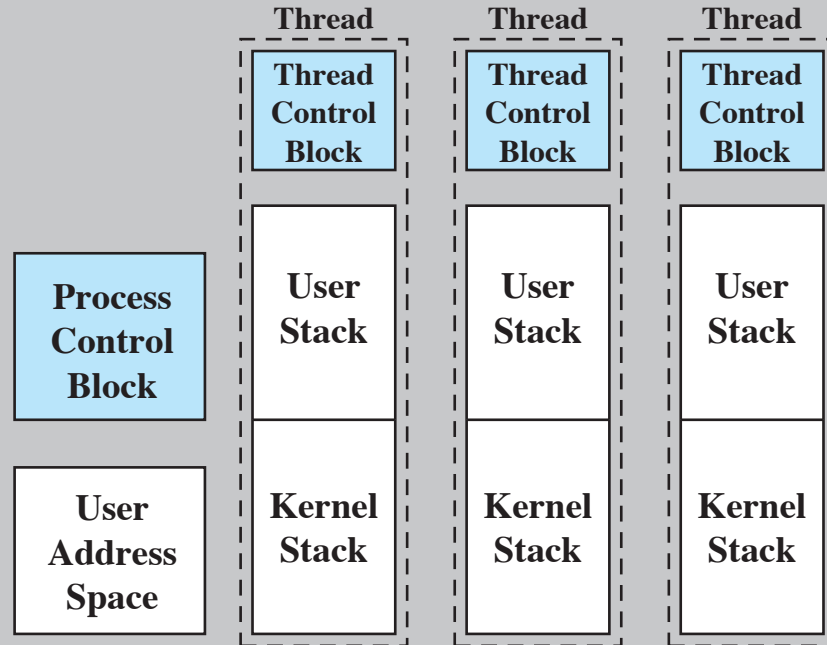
Thread

Thread Control Block

User Stack

Kernel Stack

Thread

Thread Control Block

User Stack

Kernel Stack

Thread

Thread Control Block

User Stack

Kernel Stack

Process Control Block

User Address Space